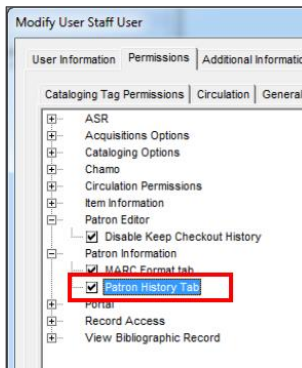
Modify User Staff User

User Information | Permissions | Additional Informatio

Cataloging Tag Permissions | Circulation | General

ASR
Acquisitions Options
Cataloging Options
Chamo
Circulation Permissions
Item Information
Patron Editor
Disable Keep Checkout History
Patron Information
MARC Format tab
Patron History Tab
Portal
Record Access
View Bibliographic Record